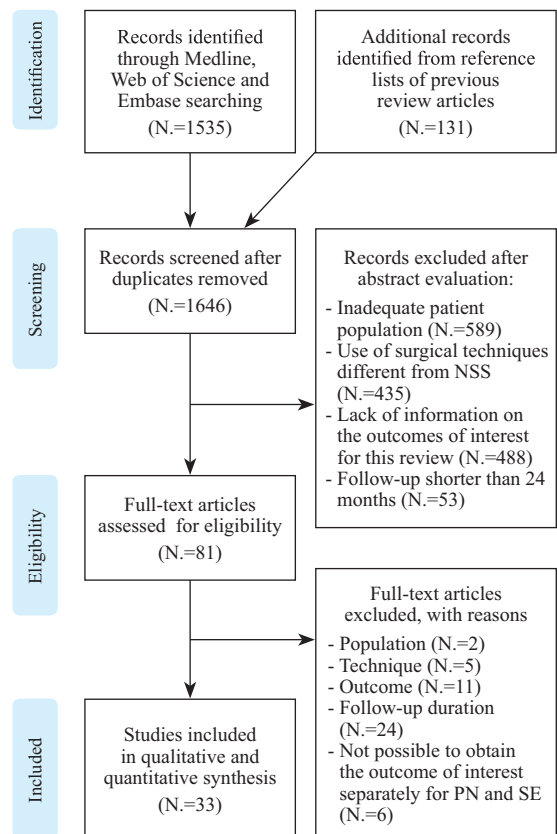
Identification

Records identified through Medline, Web of Science and Embase searching (N.=1535)

Additional records identified from reference lists of previous review articles (N.=131)

Screening

Records screened after duplicates removed (N.=1646)

Records excluded after abstract evaluation:
- Inadequate patient population (N.=589)
- Use of surgical techniques different from NSS (N.=435)
- Lack of information on the outcomes of interest for this review (N.=488)
- Follow-up shorter than 24 months (N.=53)

Eligibility

Full-text articles assessed for eligibility (N.=81)

Full-text articles excluded, with reasons
- Population (N.=2)
- Technique (N.=5)
- Outcome (N.=11)
- Follow-up duration (N.=24)
- Not possible to obtain the outcome of interest separately for PN and SE (N.=6)

Included

Studies included in qualitative and quantitative synthesis (N.=33)